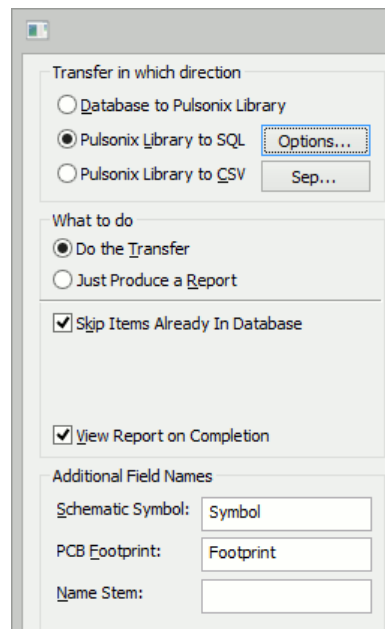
Transfer in which direction

Database to Pulsonix Library

Pulsonix Library to SQL

Options...

Pulsonix Library to CSV

Sep...

What to do

Do the Transfer

Just Produce a Report

Skip Items Already In Database

View Report on Completion

Additional Field Names

Schematic Symbol:

Symbol

PCB Footprint:

Footprint

Name Stem: